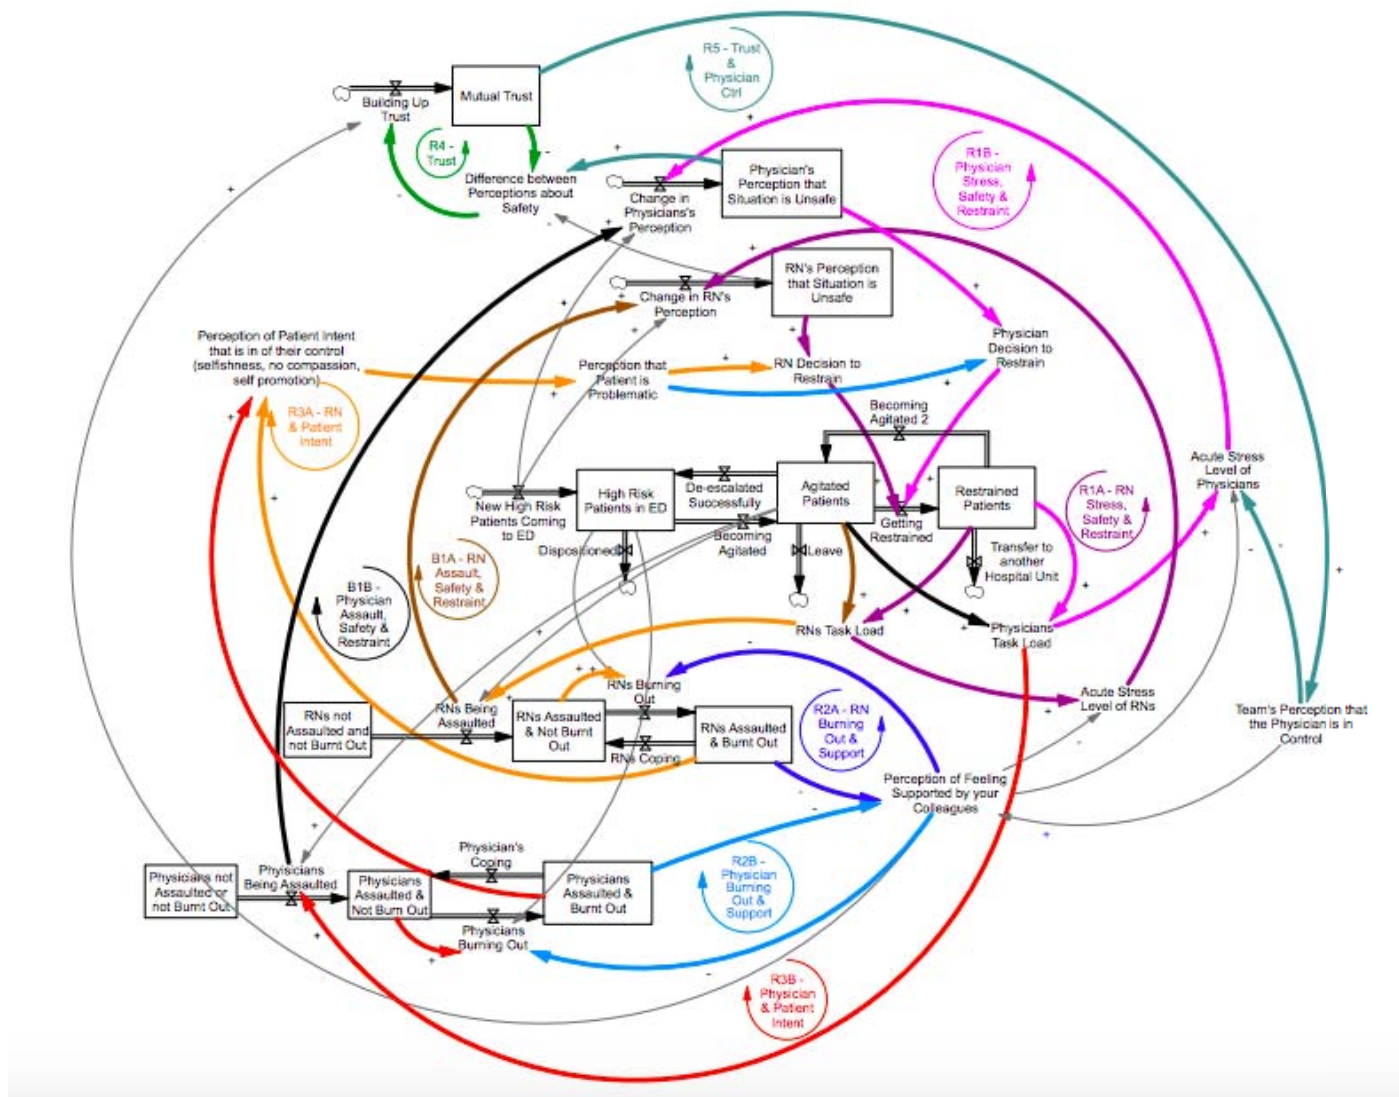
R5 - Trust & Physician Ctrl

Building Up Trust

Mutual Trust

R4 - Trust

Difference between Perceptions about Safety

Physician's Perception that Situation is Unsafe

Change in Physicians's Perception

R1B - Physician Stress, Safety & Restraint

RN's Perception that Situation is Unsafe

Change in RN's Perception

Physician Decision to Restrain

Perception of Patient Intent that is in of their control (selfishness, no compassion, self promotion)

Perception that Patient is Problematic

RN Decision to Restrain

R3A - RN & Patient Intent

Becoming Agitated 2

Acute Stress Level of Physicians

New High Risk Patients Coming to ED

High Risk Patients in ED

De-escalated Successfully

Agitated Patients

Getting Restrained

Restrained Patients

R1A - RN Stress, Safety & Restraint

Dispositioned

Becoming Agitated

Leave

Transfer to another Hospital Unit

B1A - RN Assault, Safety & Restraint

B1B - Physician Assault, Safety & Restraint

RNs Task Load

Physicians Task Load

RNs Burning Out

RNs Being Assaulted

RNs not Assaulted and not Burnt Out

RNs Assaulted & Not Burnt Out

RNs Assaulted & Burnt Out

RNs Coping

R2A - RN Burning Out & Support

Acute Stress Level of RNs

Team's Perception that the Physician is in Control

Perception of Feeling Supported by your Colleagues

Physician's Coping

Physicians not Assaulted or not Burnt Out

Physicians Being Assaulted

Physicians Assaulted & Not Burn Out

Physicians Assaulted & Burnt Out

Physicians Burning Out

R2B - Physician Burning Out & Support

R3B - Physician & Patient Intent